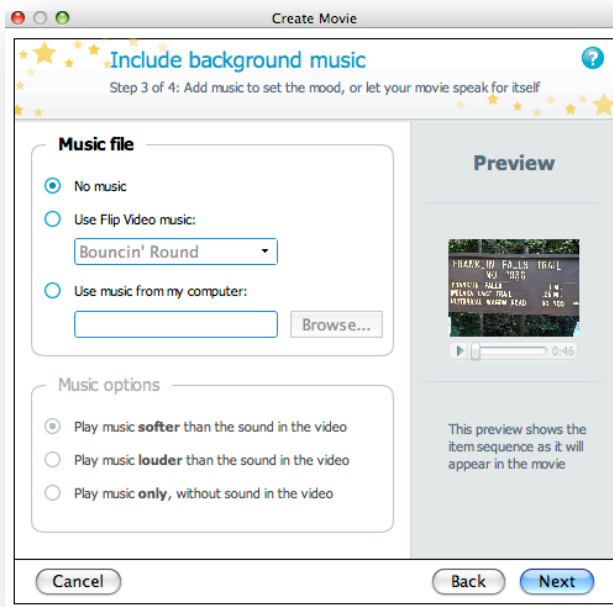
Create Movie

Include background music

Step 3 of 4: Add music to set the mood, or let your movie speak for itself

?

Music file

No music

Use Flip Video music:

Bouncin' Round

Use music from my computer:

Browse...

Music options

Play music **softer** than the sound in the video

Play music **louder** than the sound in the video

Play music **only**, without sound in the video

Preview

FRANKLIN FALLS TRAIL
NO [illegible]
FRANKLIN FALLS
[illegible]
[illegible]

0:46

This preview shows the item sequence as it will appear in the movie

Cancel

Back

Next